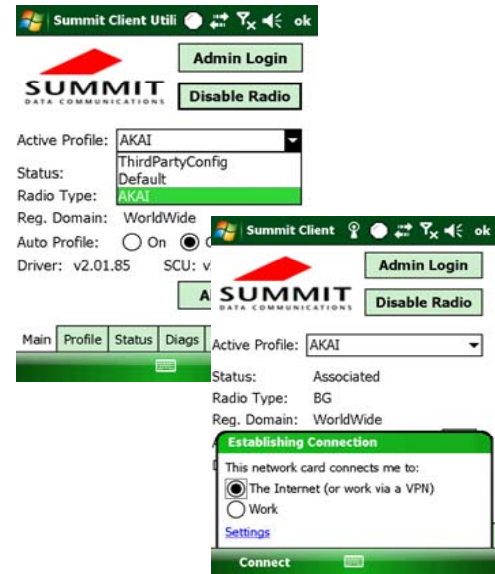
Summit Client Utili ok

Admin Login

SUMMIT
DATA COMMUNICATIONS

Disable Radio

Active Profile: AKAI

ThirdPartyConfig
Default
AKAI

Status:
Radio Type:
Reg. Domain: WorldWide
Auto Profile: On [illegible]
Driver: v2.01.85 SCU: v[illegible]

A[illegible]

Main | Profile | Status | Diags

Summit Client ok

Admin Login

SUMMIT
DATA COMMUNICATIONS

Disable Radio

Active Profile: AKAI

Status: Associated
Radio Type: BG
Reg. Domain: WorldWide

Establishing Connection

This network card connects me to:
The Internet (or work via a VPN)
Work

Settings

Connect